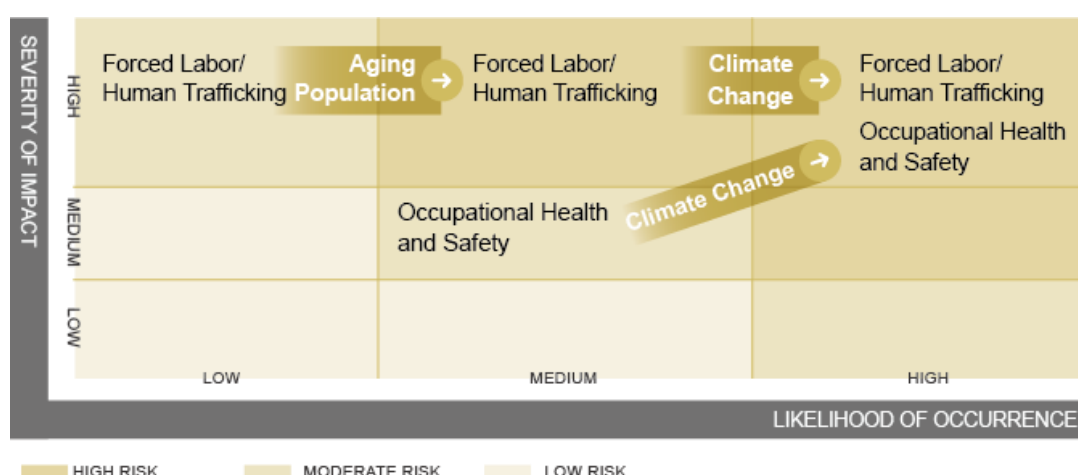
SEVERITY OF IMPACT

HIGH

Forced Labor/ Human Trafficking

Aging Population

Forced Labor/ Human Trafficking

Climate Change

Forced Labor/ Human Trafficking

Occupational Health and Safety

MEDIUM

Occupational Health and Safety

Climate Change

LOW

LOW

MEDIUM

HIGH

LIKELIHOOD OF OCCURRENCE

HIGH RISK

MODERATE RISK

LOW RISK